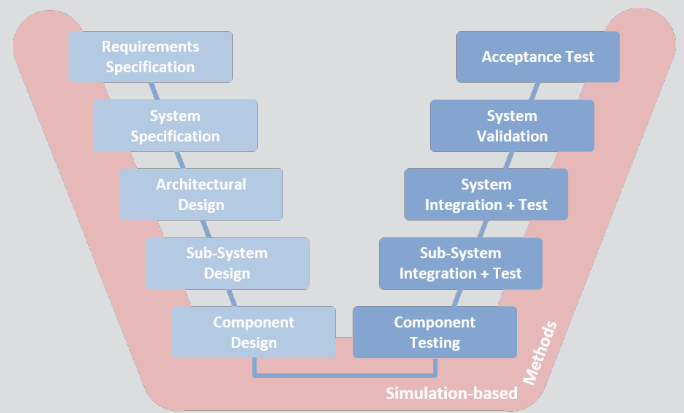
Requirements Specification

System Specification

Architectural Design

Sub-System Design

Component Design

Acceptance Test

System Validation

System Integration + Test

Sub-System Integration + Test

Component Testing

Simulation-based Methods